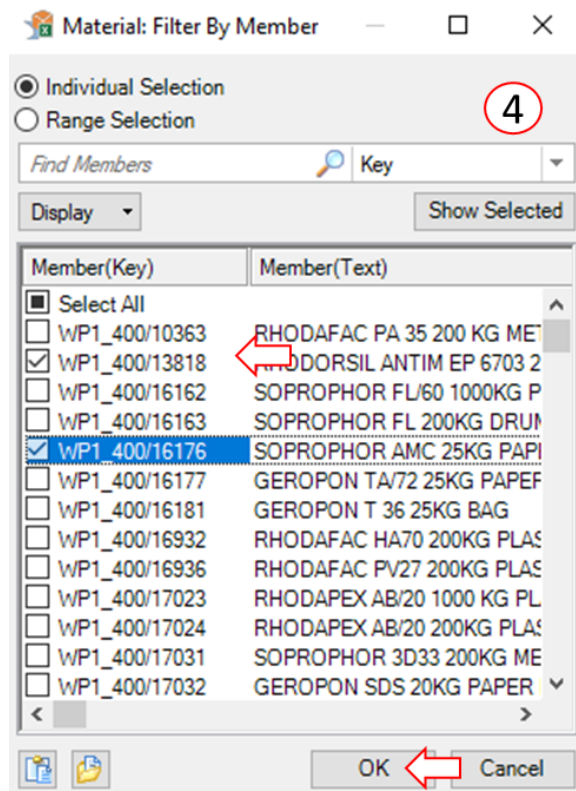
Material: Filter By Member

Individual Selection
Range Selection

4

Find Members
Key

Display
Show Selected

| Member(Key) | Member(Text) |
|---|---|
| Select All | |
| WP1_400/10363 | RHODAFAC PA 35 200 KG MET |
| WP1_400/13818 | RHODORSIL ANTIM EP 6703 2 |
| WP1_400/16162 | SOPROPHOR FL/60 1000KG P |
| WP1_400/16163 | SOPROPHOR FL 200KG DRUM |
| WP1_400/16176 | SOPROPHOR AMC 25KG PAPI |
| WP1_400/16177 | GEROPON TA/72 25KG PAPEF |
| WP1_400/16181 | GEROPON T 36 25KG BAG |
| WP1_400/16932 | RHODAFAC HA70 200KG PLAS |
| WP1_400/16936 | RHODAFAC PV27 200KG PLAS |
| WP1_400/17023 | RHODAPEX AB/20 1000 KG PL |
| WP1_400/17024 | RHODAPEX AB/20 200KG PLAS |
| WP1_400/17031 | SOPROPHOR 3D33 200KG ME |
| WP1_400/17032 | GEROPON SDS 20KG PAPER |

OK
Cancel